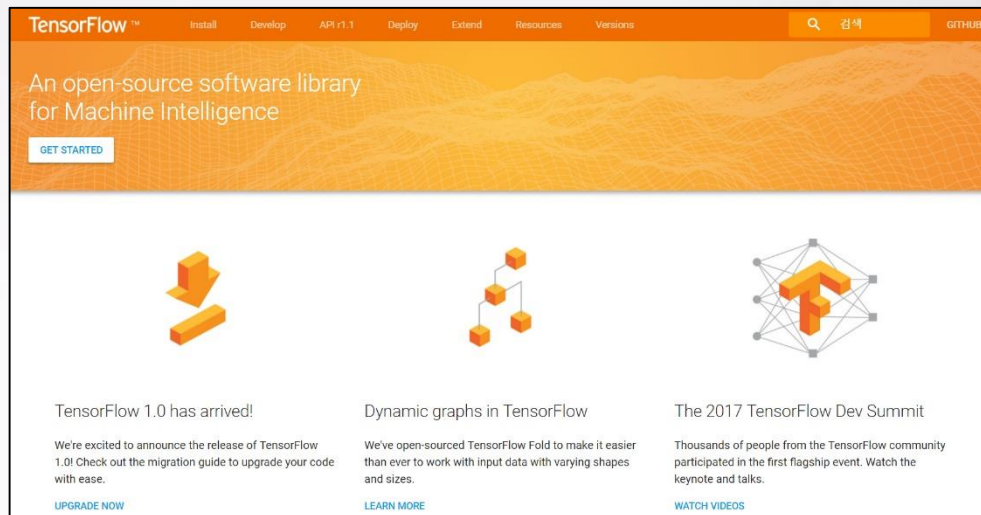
TensorFlow™ Install Develop API r1.1 Deploy Extend Resources Versions 검색 GITHUB

An open-source software library for Machine Intelligence

GET STARTED

TensorFlow 1.0 has arrived!

We're excited to announce the release of TensorFlow 1.0! Check out the migration guide to upgrade your code with ease.

UPGRADE NOW

Dynamic graphs in TensorFlow

We've open-sourced TensorFlow Fold to make it easier than ever to work with input data with varying shapes and sizes.

LEARN MORE

The 2017 TensorFlow Dev Summit

Thousands of people from the TensorFlow community participated in the first flagship event. Watch the keynote and talks.

WATCH VIDEOS